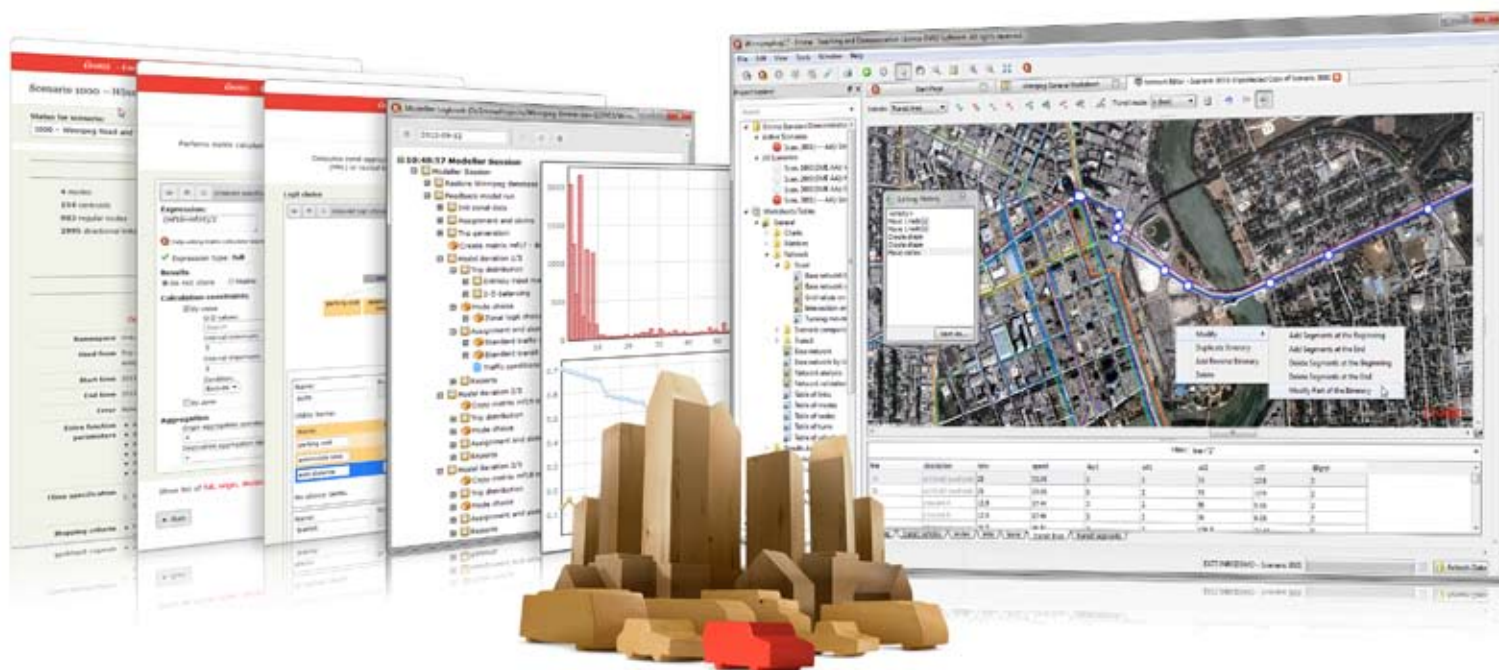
Scenario 1000 -- Winn

Status for scenario:
1000 - Winnipeg Road and

4 modes
154 centroids
983 regular nodes
2995 directional links

Perform matrix calculat

Expression:

Expression type: Full

Results
Do not store

Calculation constraints

Aggregation

Show list of full, origin, destin

Run

Logit choice

Modeller Logbook

10:48:57 Modeller Session
Modeller Session
Restore Winnipeg database
Feedback model run
Init zonal data
Assignment and skims
Trip generation
Create matrix
Model iteration 1/3
Trip distribution
Entropy input
2-D balancing
Mode choice
Zonal logit choice
Assignment and skims
Standard traffic
Standard transit
traffic conditions
Reports
Model iteration 2/3
Copy matrix
Trip distribution
Mode choice
Assignment and skims
Reports
Model iteration 3/3
Copy matrix
Trip distribution
Mode choice
Assignment and skims
Reports

File Edit View Tools Window Help

Start Page
Network Editor

Project Explorer

Modify
Duplicate Itinerary
Add Reverse Itinerary
Delete

Add Segments at the Beginning
Add Segments at the End
Delete Segments at the Beginning
Delete Segments at the End
Modify Part of the Itinerary

Editing History
Create shape
Open as...

Refresh Data